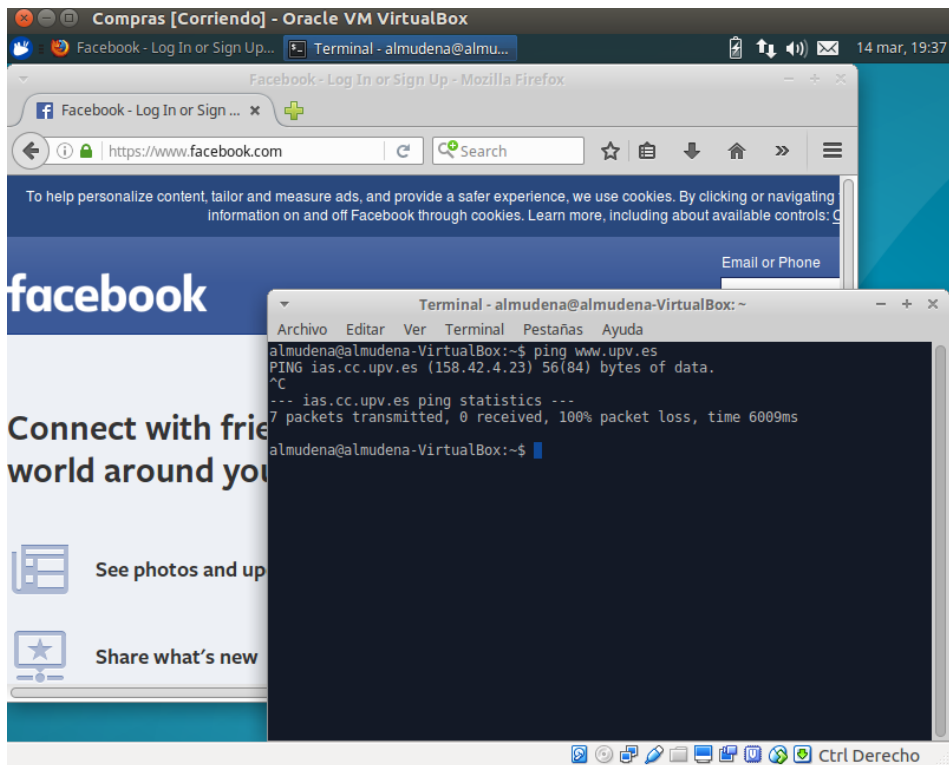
Compras [Corriendo] - Oracle VM VirtualBox

Facebook - Log In or Sign Up...
Terminal - almudena@almu...
14 mar, 19:37

Facebook - Log In or Sign Up - Mozilla Firefox

Facebook - Log In or Sign ...

https://www.facebook.com

Search

To help personalize content, tailor and measure ads, and provide a safer experience, we use cookies. By clicking or navigating information on and off Facebook through cookies. Learn more, including about available controls: C

Email or Phone

facebook

Connect with frie
world around yo

See photos and up

Share what's new

Terminal - almudena@almudena-VirtualBox: ~

Archivo Editar Ver Terminal Pestañas Ayuda

almudena@almudena-VirtualBox:~$ ping www.upv.es
PING ias.cc.upv.es (158.42.4.23) 56(84) bytes of data.
^C
--- ias.cc.upv.es ping statistics ---
7 packets transmitted, 0 received, 100% packet loss, time 6009ms

almudena@almudena-VirtualBox:~$

Ctrl Derecho